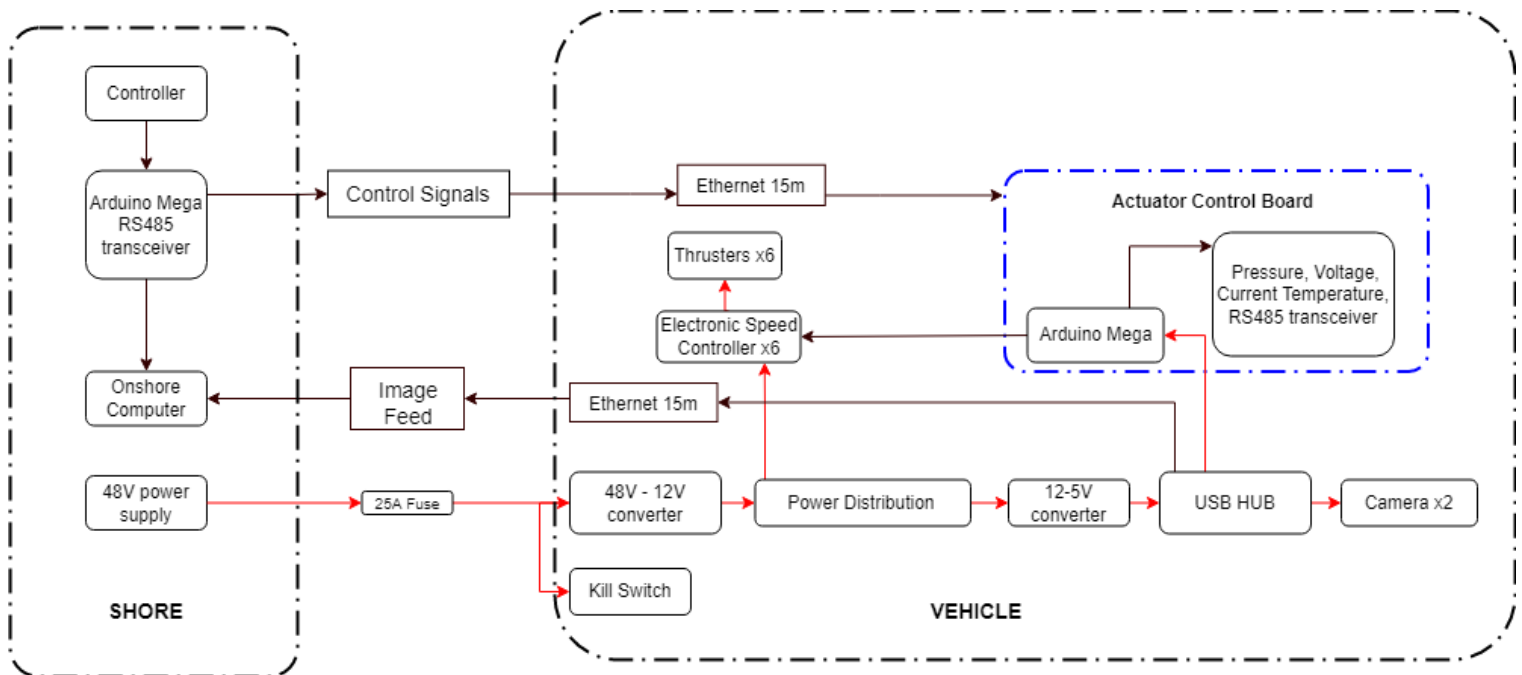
Controller

Arduino Mega RS485 transceiver

Onshore Computer

48V power supply

SHORE

Control Signals

Image Feed

25A Fuse

Ethernet 15m

Actuator Control Board

Thrusters x6

Electronic Speed Controller x6

Arduino Mega

Pressure, Voltage, Current Temperature, RS485 transceiver

Ethernet 15m

48V - 12V converter

Power Distribution

12-5V converter

USB HUB

Camera x2

Kill Switch

VEHICLE